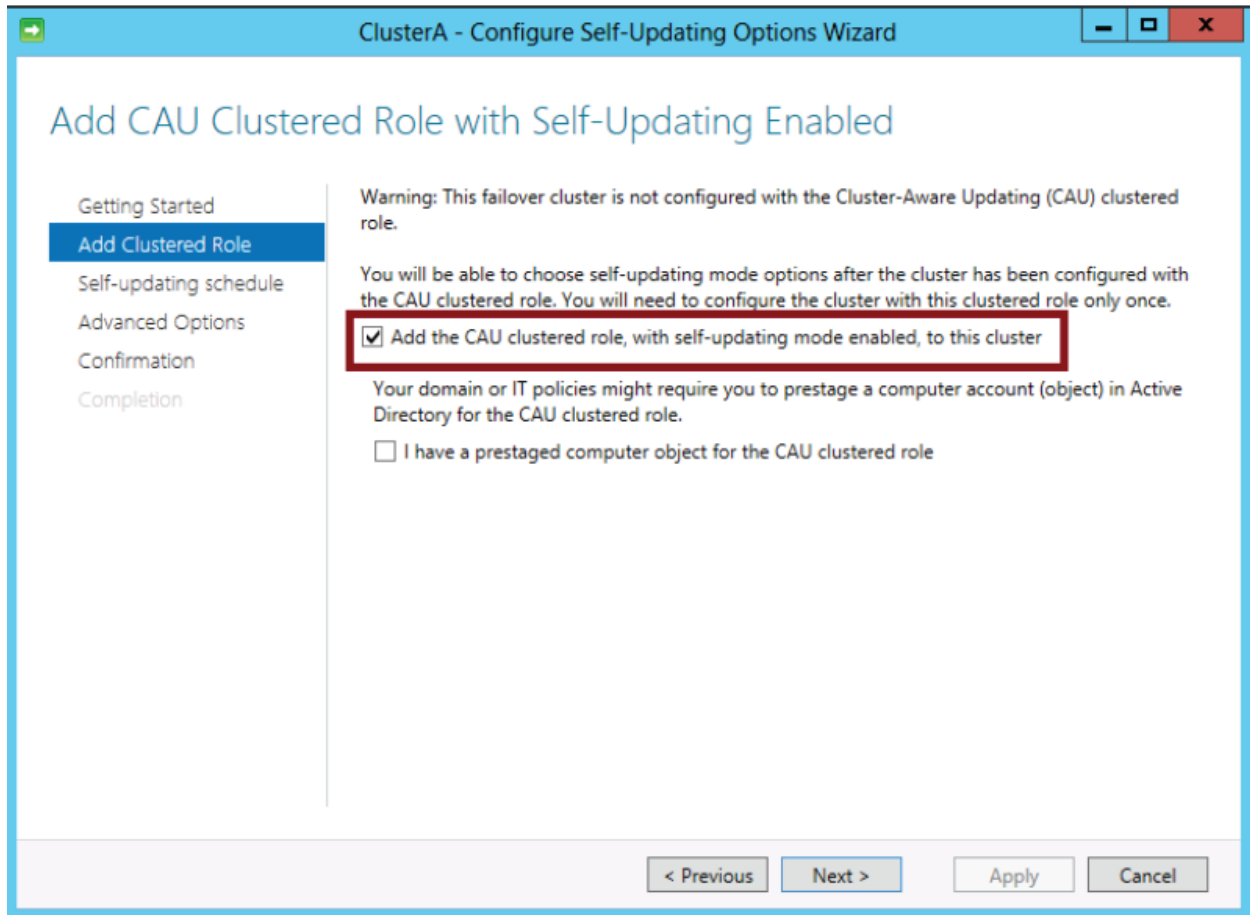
ClusterA - Configure Self-Updating Options Wizard

Add CAU Clustered Role with Self-Updating Enabled

Getting Started
Add Clustered Role
Self-updating schedule
Advanced Options
Confirmation
Completion

Warning: This failover cluster is not configured with the Cluster-Aware Updating (CAU) clustered role.

You will be able to choose self-updating mode options after the cluster has been configured with the CAU clustered role. You will need to configure the cluster with this clustered role only once.

Add the CAU clustered role, with self-updating mode enabled, to this cluster

Your domain or IT policies might require you to prestage a computer account (object) in Active Directory for the CAU clustered role.

I have a prestaged computer object for the CAU clustered role

< Previous
Next >
Apply
Cancel